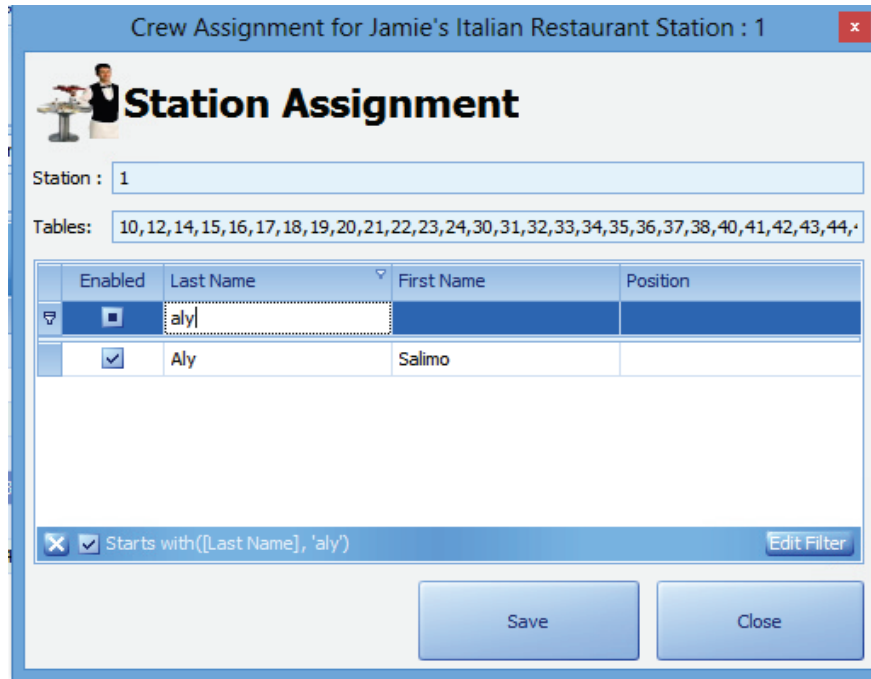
Crew Assignment for Jamie's Italian Restaurant Station : 1

Station Assignment

Station : 1

Tables: 10,12,14,15,16,17,18,19,20,21,22,23,24,30,31,32,33,34,35,36,37,38,40,41,42,43,44,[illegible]

| Enabled | Last Name | First Name | Position |
|---|---|---|---|
| ■ | aly | | |
| ☑ | Aly | Salimo | |

Starts with([Last Name], 'aly')

Edit Filter

Save

Close